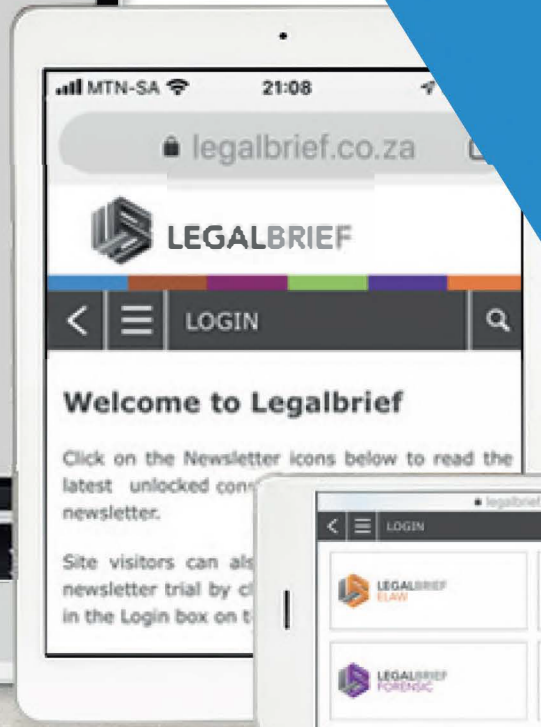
MTN-SA 21:08

legalbrief.co.za

LEGALBRIEF

LOGIN

Welcome to Legalbrief

Click on the Newsletter icons below to read the latest unlocked con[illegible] newsletter.

Site visitors can als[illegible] newsletter trial by cl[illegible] in the Login box on t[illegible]

legalbrief

LOGIN

LEGALBRIEF ELAW

LEGALBRIEF FORENSIC